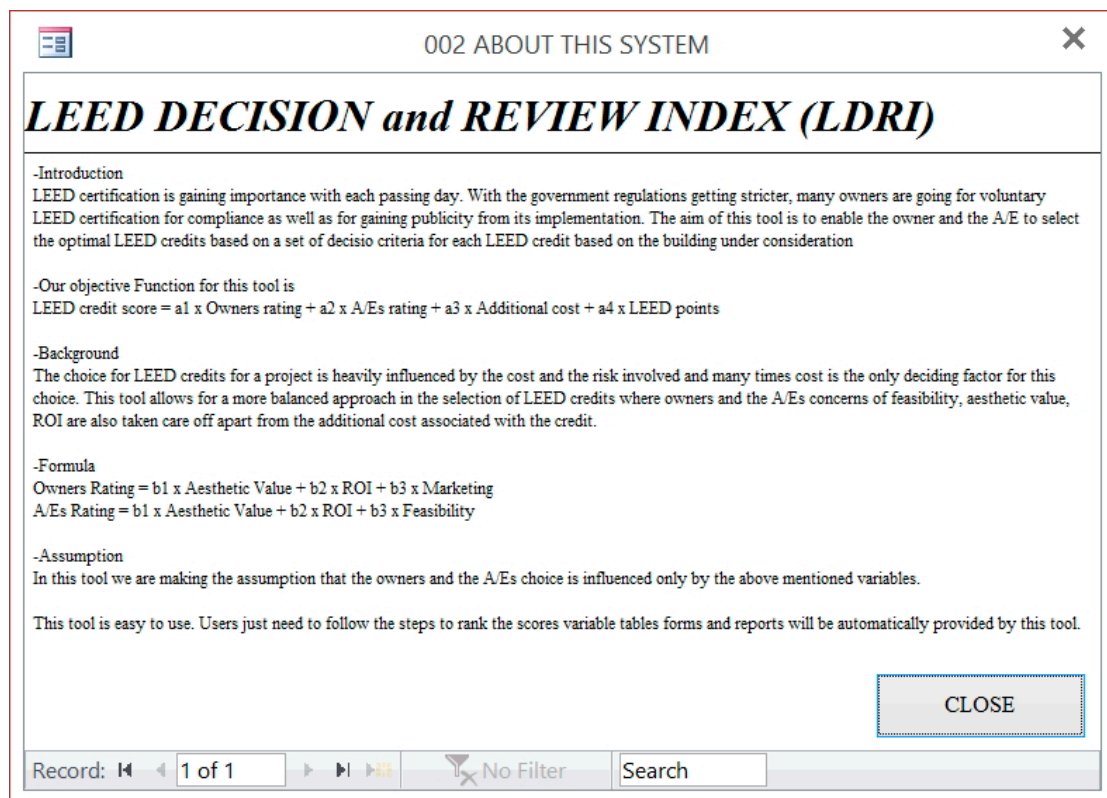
002 ABOUT THIS SYSTEM

LEED DECISION and REVIEW INDEX (LDRI)

-Introduction
LEED certification is gaining importance with each passing day. With the government regulations getting stricter, many owners are going for voluntary LEED certification for compliance as well as for gaining publicity from its implementation. The aim of this tool is to enable the owner and the A/E to select the optimal LEED credits based on a set of decisio criteria for each LEED credit based on the building under consideration

-Our objective Function for this tool is
LEED credit score = a1 x Owners rating + a2 x A/Es rating + a3 x Additional cost + a4 x LEED points

-Background
The choice for LEED credits for a project is heavily influenced by the cost and the risk involved and many times cost is the only deciding factor for this choice. This tool allows for a more balanced approach in the selection of LEED credits where owners and the A/Es concerns of feasibility, aesthetic value, ROI are also taken care off apart from the additional cost associated with the credit.

-Formula
Owners Rating = b1 x Aesthetic Value + b2 x ROI + b3 x Marketing
A/Es Rating = b1 x Aesthetic Value + b2 x ROI + b3 x Feasibility

-Assumption
In this tool we are making the assumption that the owners and the A/Es choice is influenced only by the above mentioned variables.

This tool is easy to use. Users just need to follow the steps to rank the scores variable tables forms and reports will be automatically provided by this tool.

CLOSE

Record: 1 of 1 No Filter Search